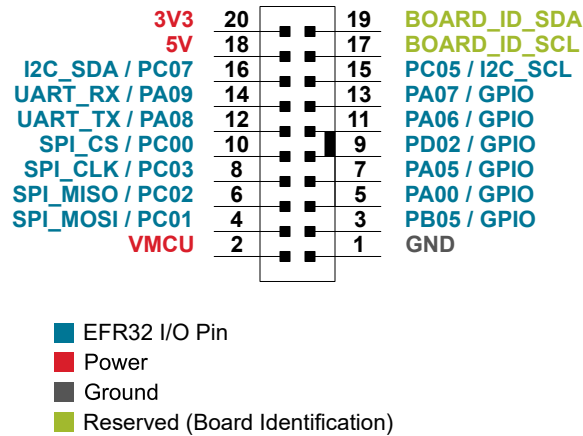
3V3 20 19 BOARD_ID_SDA
5V 18 17 BOARD_ID_SCL
I2C_SDA / PC07 16 15 PC05 / I2C_SCL
UART_RX / PA09 14 13 PA07 / GPIO
UART_TX / PA08 12 11 PA06 / GPIO
SPI_CS / PC00 10 9 PD02 / GPIO
SPI_CLK / PC03 8 7 PA05 / GPIO
SPI_MISO / PC02 6 5 PA00 / GPIO
SPI_MOSI / PC01 4 3 PB05 / GPIO
VMCU 2 1 GND

EFR32 I/O Pin
Power
Ground
Reserved (Board Identification)